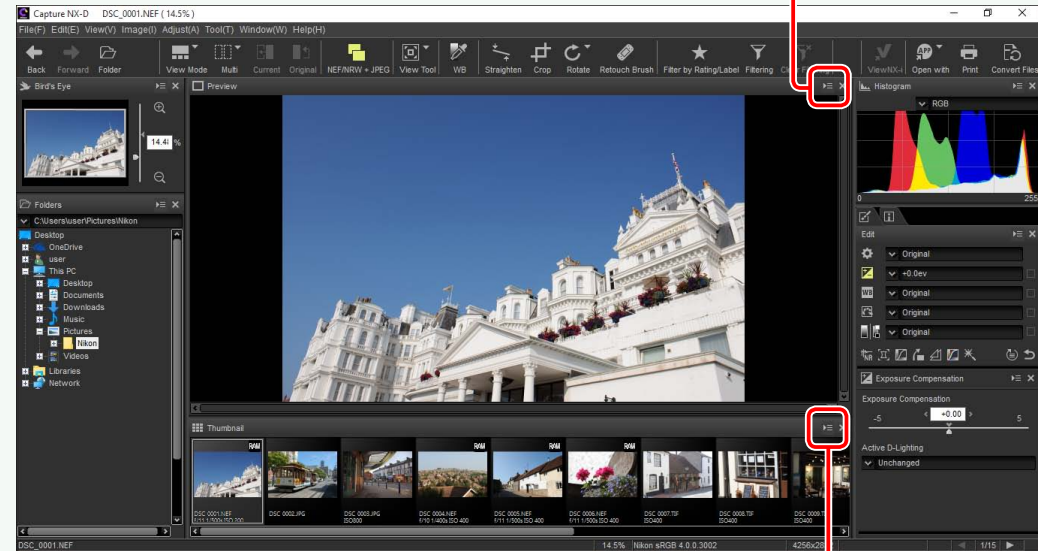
Capture NX-D DSC_0001.NEF ( 14.5% )
File(F) Edit(E) View(V) Image(I) Adjust(A) Tool(T) Window(W) Help(H)
Back Forward Folder View Mode Multi Current Original NEF/NRW + JPEG View Tool WB Straighten Crop Rotate Retouch Brush Filter by Rating/Label Filtering ViewNX-i Open with Print Convert Files
Bird's Eye
14.4 %
Preview
Histogram
RGB
0 255
Folders
C:\Users\user\Pictures\Nikon
Desktop
OneDrive
user
This PC
Desktop
Documents
Downloads
Music
Pictures
Nikon
Videos
Libraries
Network
Edit
Original
+0.0ev
Original
Original
Original
Exposure Compensation
Exposure Compensation
-5 +0.00 5
Active D-Lighting
Unchanged
Thumbnail
RAW RAW RAW RAW RAW
DSC 0001.NEF f/11 1/500s ISO 200
DSC 0002.JPG
DSC 0003.JPG ISO800
DSC 0004.NEF f/10 1/400s ISO 400
DSC 0005.NEF f/11 1/500s ISO 400
DSC 0006.NEF f/11 1/500s ISO 400
DSC 0007.TIF ISO400
DSC 0008.TIF ISO400
DSC 0009.T ISO400
DSC_0001.NEF
14.5% Nikon sRGB 4.0.0.3002 4256x28
1/15